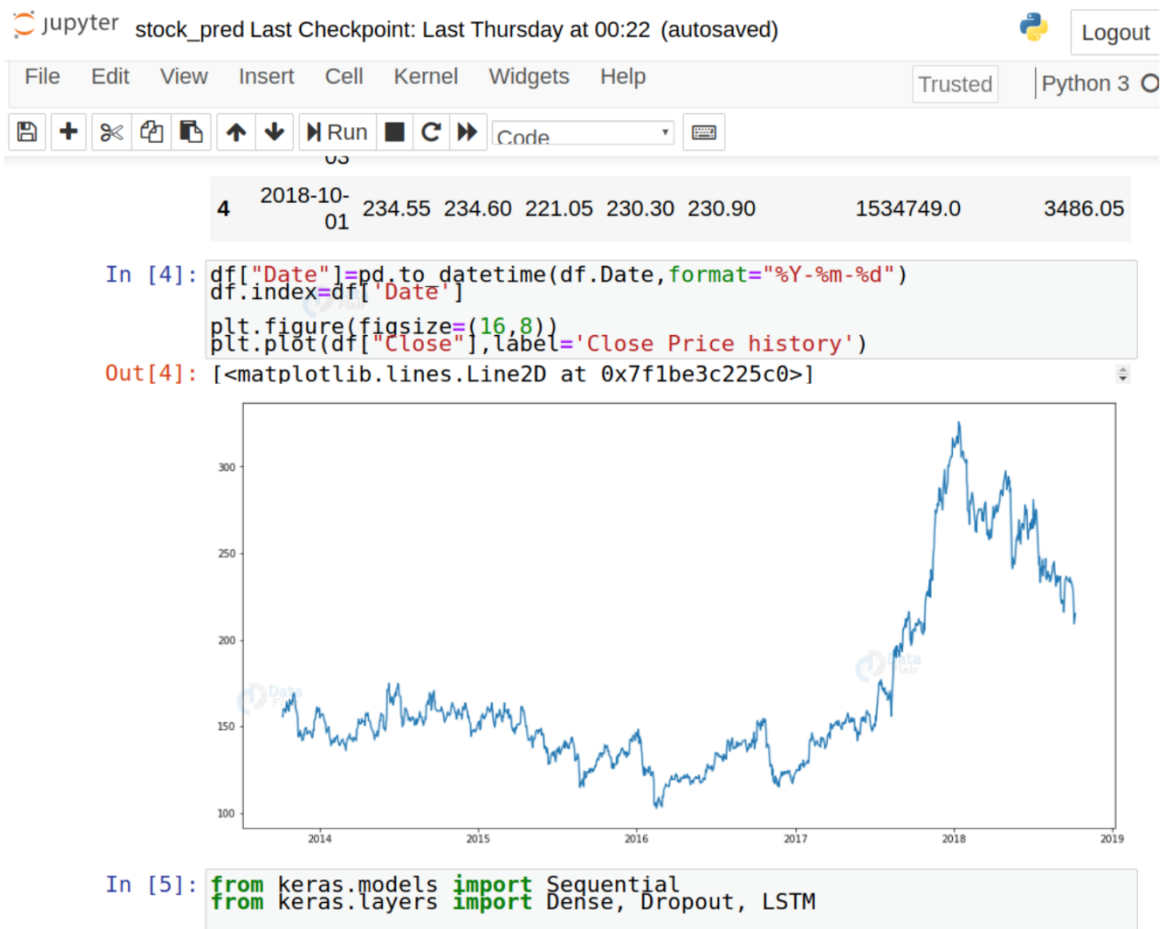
jupyter stock_pred Last Checkpoint: Last Thursday at 00:22 (autosaved)

Logout

File Edit View Insert Cell Kernel Widgets Help

Trusted

Python 3

Run

Code

03

| 4 | 2018-10-01 | 234.55 | 234.60 | 221.05 | 230.30 | 230.90 | 1534749.0 | 3486.05 |
|---|---|---|---|---|---|---|---|---|

In [4]: df["Date"]=pd.to_datetime(df.Date,format="%Y-%m-%d")
df.index=df['Date']

plt.figure(figsize=(16,8))
plt.plot(df["Close"],label='Close Price history')

Out[4]: [<matplotlib.lines.Line2D at 0x7f1be3c225c0>]

300
250
200
150
100
2014 2015 2016 2017 2018 2019

In [5]: from keras.models import Sequential
from keras.layers import Dense, Dropout, LSTM